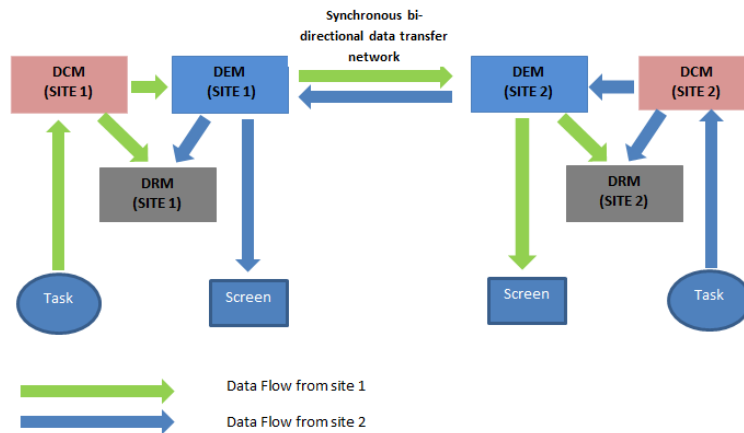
Synchronous bi-directional data transfer network

DCM
(SITE 1)

DEM
(SITE 1)

DEM
(SITE 2)

DCM
(SITE 2)

DRM
(SITE 1)

DRM
(SITE 2)

Task

Screen

Screen

Task

Data Flow from site 1

Data Flow from site 2